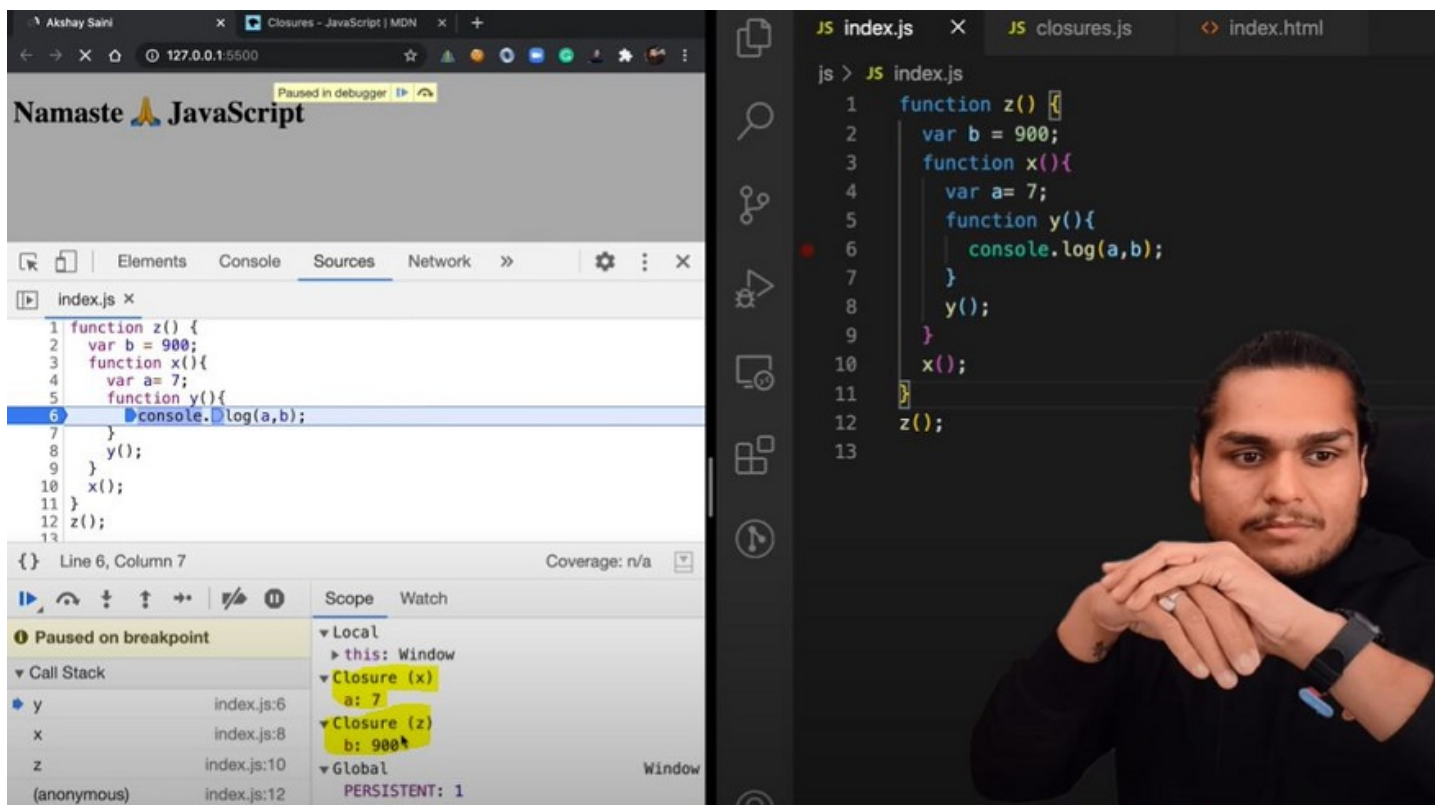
Akshay Saini ×
Closures - JavaScript | MDN ×
+
127.0.0.1:5500

Paused in debugger

Namaste JavaScript

Elements Console Sources Network »

index.js ×

1 function z() {
2 var b = 900;
3 function x(){
4 var a= 7;
5 function y(){
6 console.log(a,b);
7 }
8 y();
9 }
10 x();
11 }
12 z();
13

{} Line 6, Column 7
Coverage: n/a

Scope Watch

Paused on breakpoint

Call Stack
y index.js:6
x index.js:8
z index.js:10
(anonymous) index.js:12

Local
this: Window
Closure (x)
a: 7
Closure (z)
b: 900
Global Window
PERSISTENT: 1

JS index.js ×
JS closures.js
<> index.html

js > JS index.js

1 function z() {
2 var b = 900;
3 function x(){
4 var a= 7;
5 function y(){
6 console.log(a,b);
7 }
8 y();
9 }
10 x();
11 }
12 z();
13